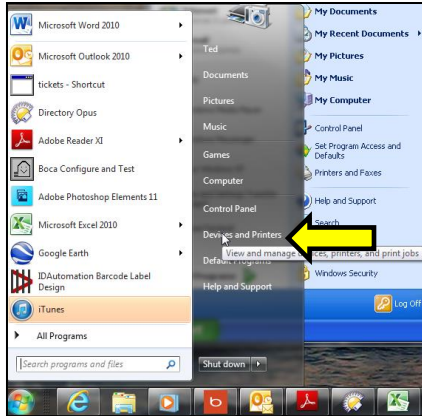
Microsoft Word 2010
Microsoft Outlook 2010
tickets - Shortcut
Directory Opus
Adobe Reader XI
Boca Configure and Test
Adobe Photoshop Elements 11
Microsoft Excel 2010
Google Earth
IDAutomation Barcode Label Design
iTunes
All Programs
Search programs and files

Ted
Documents
Pictures
Music
Games
Computer
Control Panel
Devices and Printers
Default Programs
Help and Support
View and manage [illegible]es, printers, and print jobs
Shut down

My Documents
My Recent Documents
My Pictures
My Music
My Computer
Control Panel
Set Program Access and Defaults
Printers and Faxes
Help and Support
Search
Windows Security
Log Off